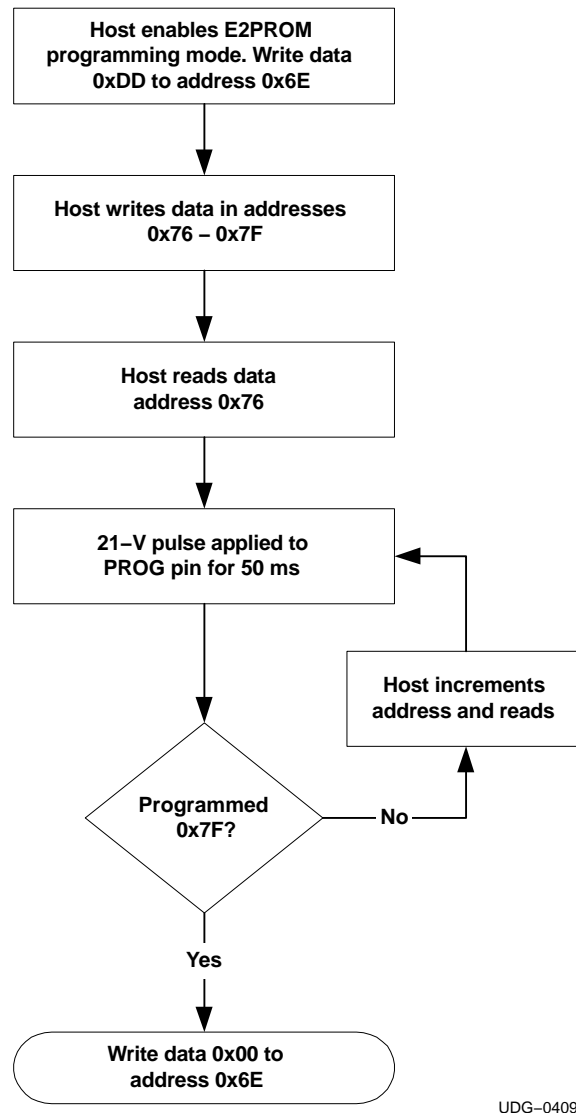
Host enables E2PROM programming mode. Write data 0xDD to address 0x6E

Host writes data in addresses 0x76 – 0x7F

Host reads data address 0x76

21−V pulse applied to PROG pin for 50 ms

Host increments address and reads

Programmed 0x7F?

No

Yes

Write data 0x00 to address 0x6E

UDG−0409